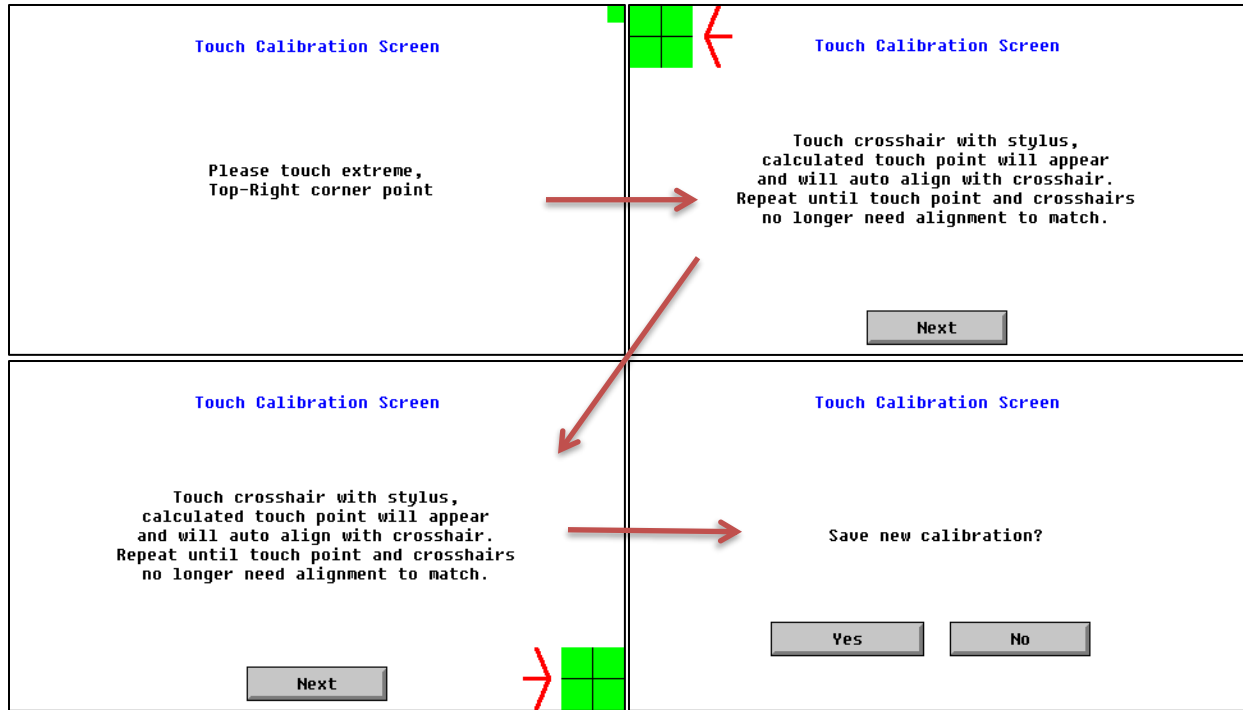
Touch Calibration Screen

Please touch extreme,
Top-Right corner point

Touch Calibration Screen

Touch crosshair with stylus, calculated touch point will appear and will auto align with crosshair. Repeat until touch point and crosshairs no longer need alignment to match.

Next

Touch Calibration Screen

Touch crosshair with stylus, calculated touch point will appear and will auto align with crosshair. Repeat until touch point and crosshairs no longer need alignment to match.

Next

Touch Calibration Screen

Save new calibration?

Yes

No